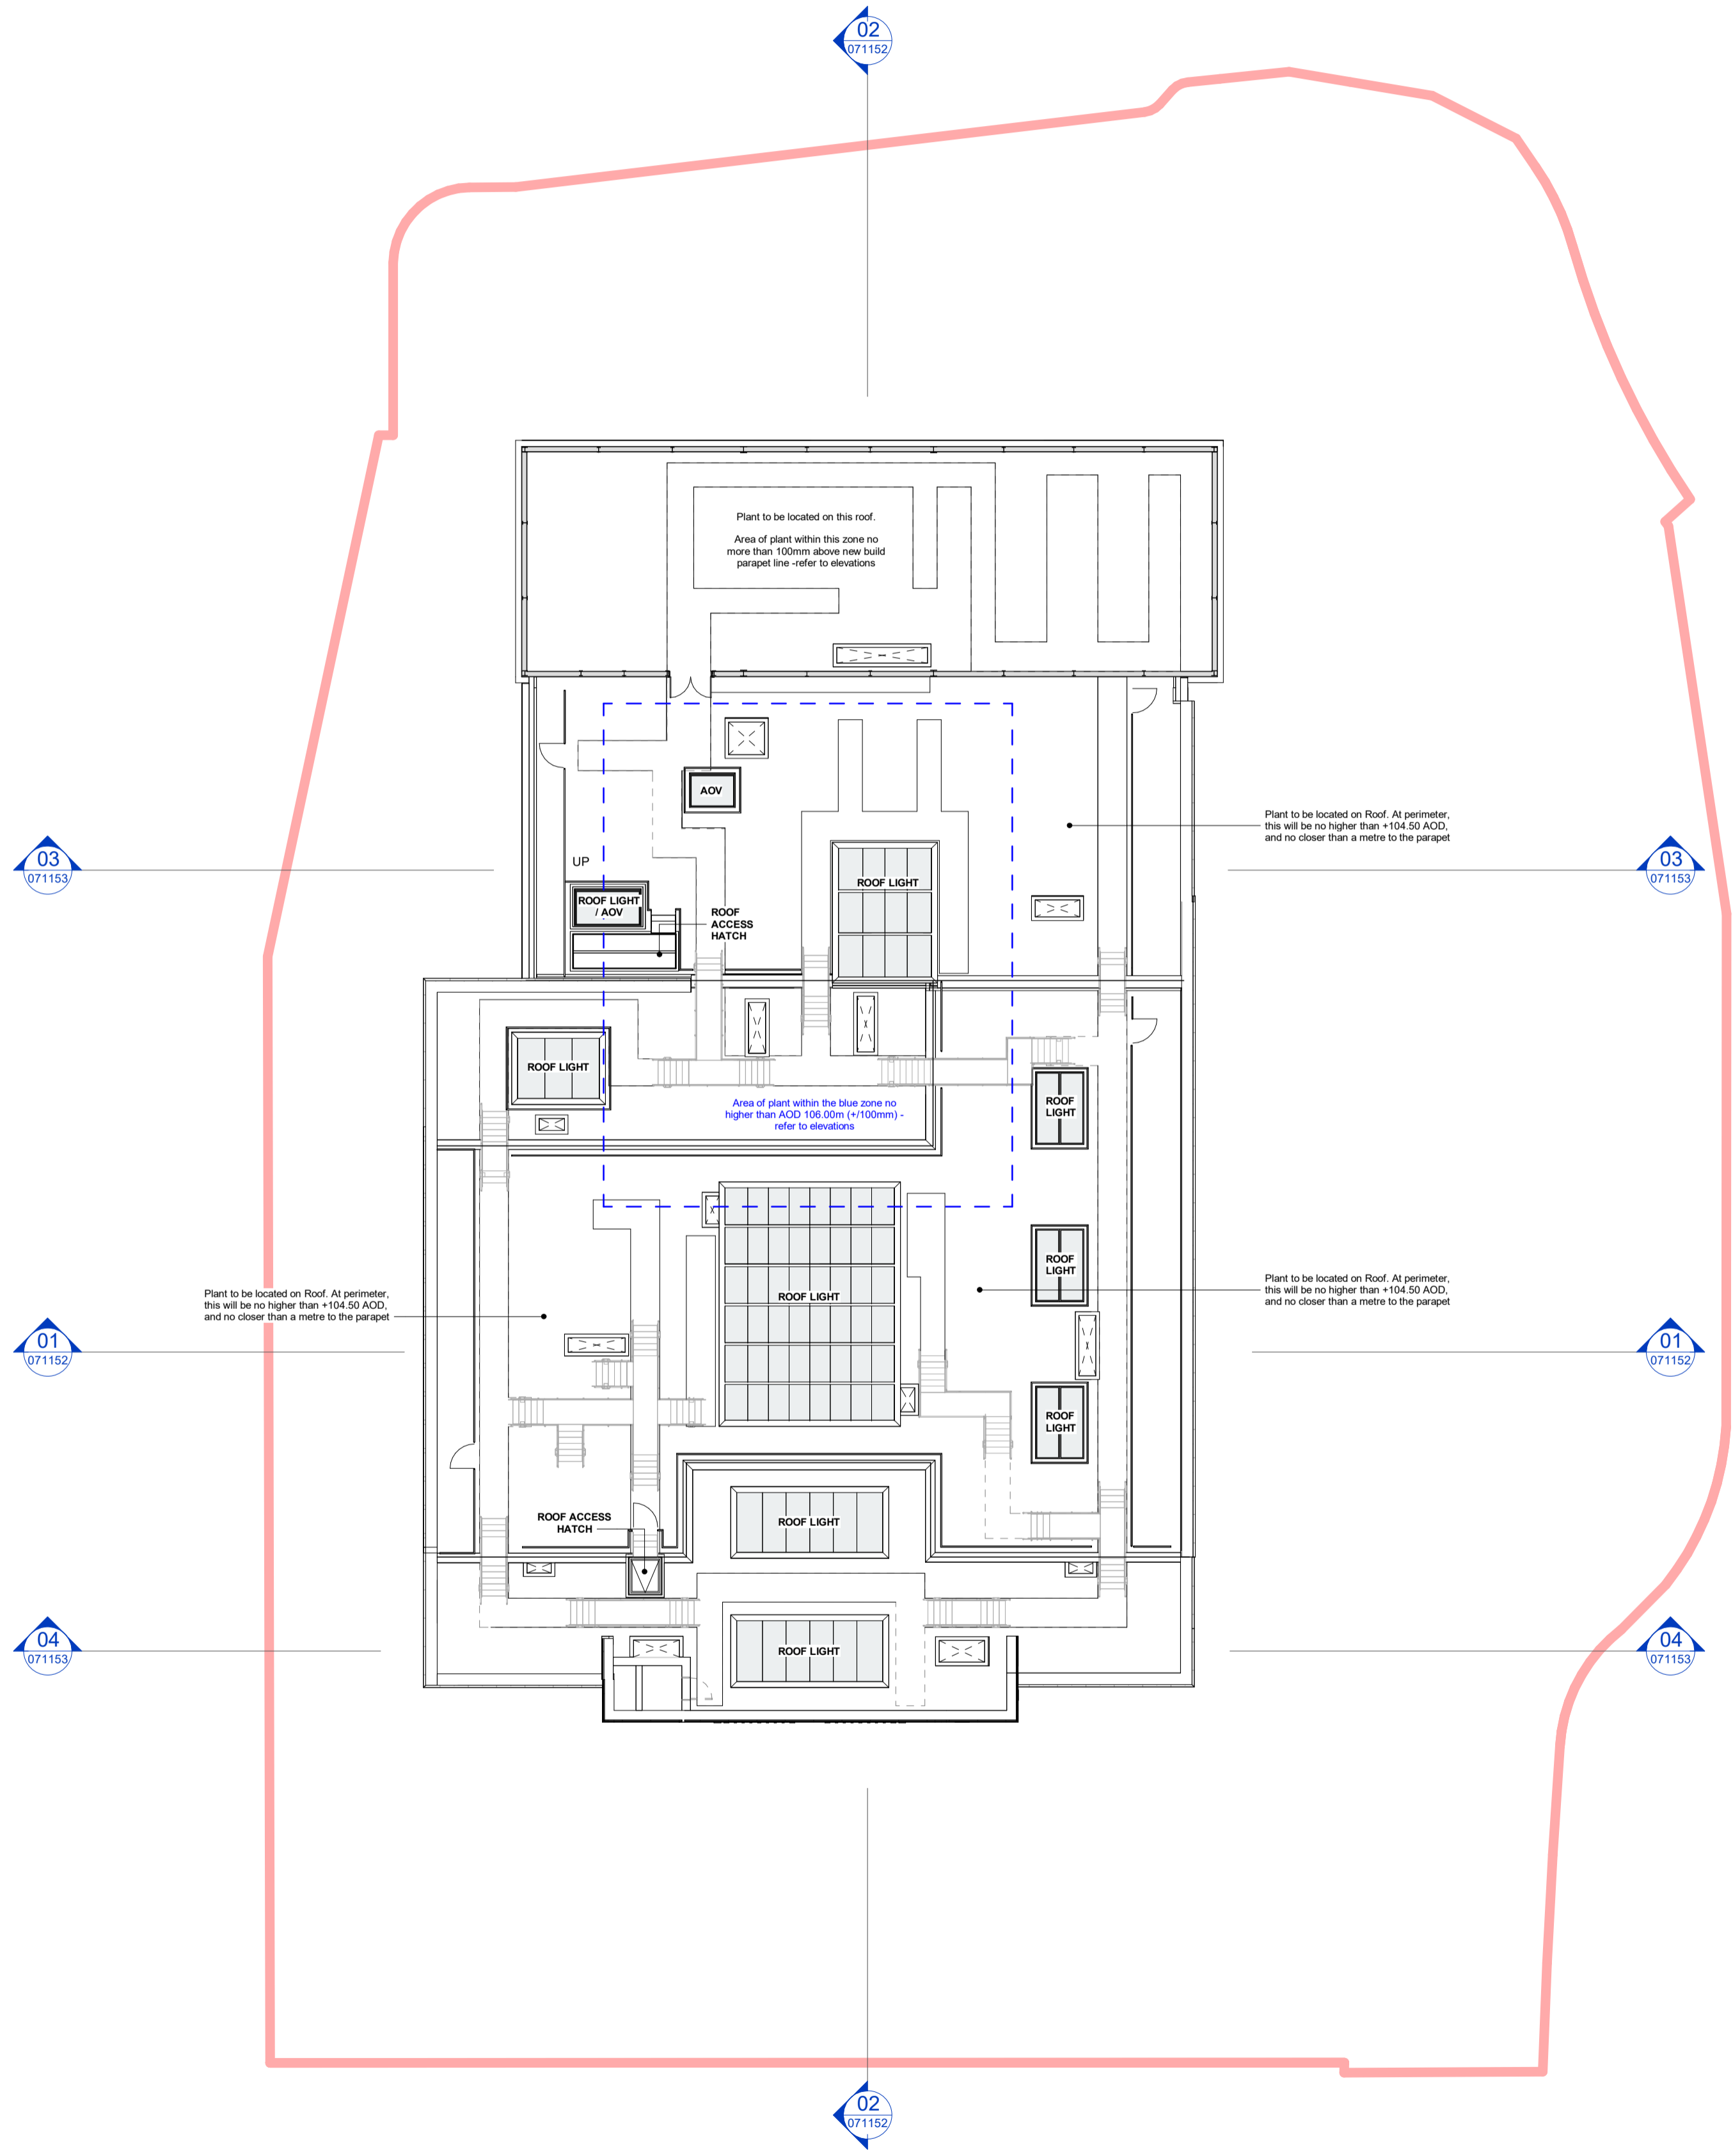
02
071152

Plant to be located on this roof.

Area of plant within this zone no more than 100mm above new build parapet line -refer to elevations

AOV

Plant to be located on Roof. At perimeter, this will be no higher than +104.50 AOD, and no closer than a metre to the parapet

03
071153

03
071153

UP

ROOF LIGHT / AOV

ROOF ACCESS HATCH

ROOF LIGHT

ROOF LIGHT

ROOF LIGHT

Area of plant within the blue zone no higher than AOD 106.00m (+/100mm) - refer to elevations

ROOF LIGHT

Plant to be located on Roof. At perimeter, this will be no higher than +104.50 AOD, and no closer than a metre to the parapet

ROOF LIGHT

Plant to be located on Roof. At perimeter, this will be no higher than +104.50 AOD, and no closer than a metre to the parapet

01
071152

01
071152

ROOF LIGHT

ROOF ACCESS HATCH

ROOF LIGHT

ROOF LIGHT

04
071153

04
071153

02
071152